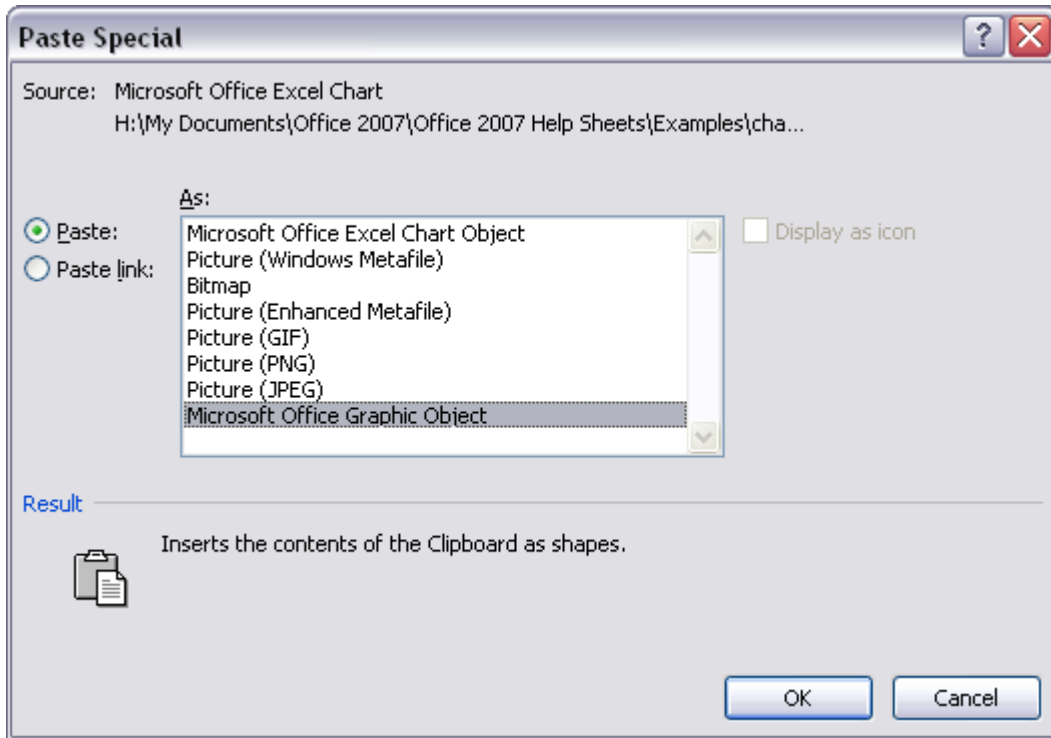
Paste Special

?

Source: Microsoft Office Excel Chart
H:\My Documents\Office 2007\Office 2007 Help Sheets\Examples\cha...

As:

Paste:

Paste link:

Microsoft Office Excel Chart Object
Picture (Windows Metafile)
Bitmap
Picture (Enhanced Metafile)
Picture (GIF)
Picture (PNG)
Picture (JPEG)
Microsoft Office Graphic Object

Display as icon

Result

Inserts the contents of the Clipboard as shapes.

OK

Cancel